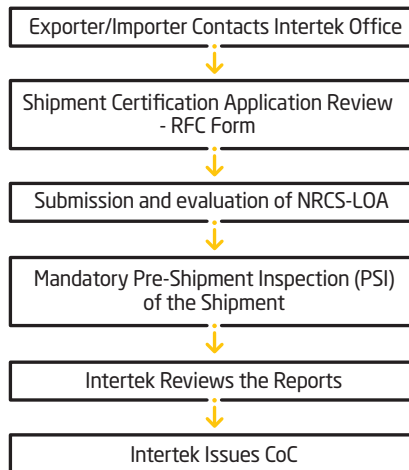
Exporter/Importer Contacts Intertek Office

Shipment Certification Application Review - RFC Form

Submission and evaluation of NRCS-LOA

Mandatory Pre-Shipment Inspection (PSI) of the Shipment

Intertek Reviews the Reports

Intertek Issues CoC